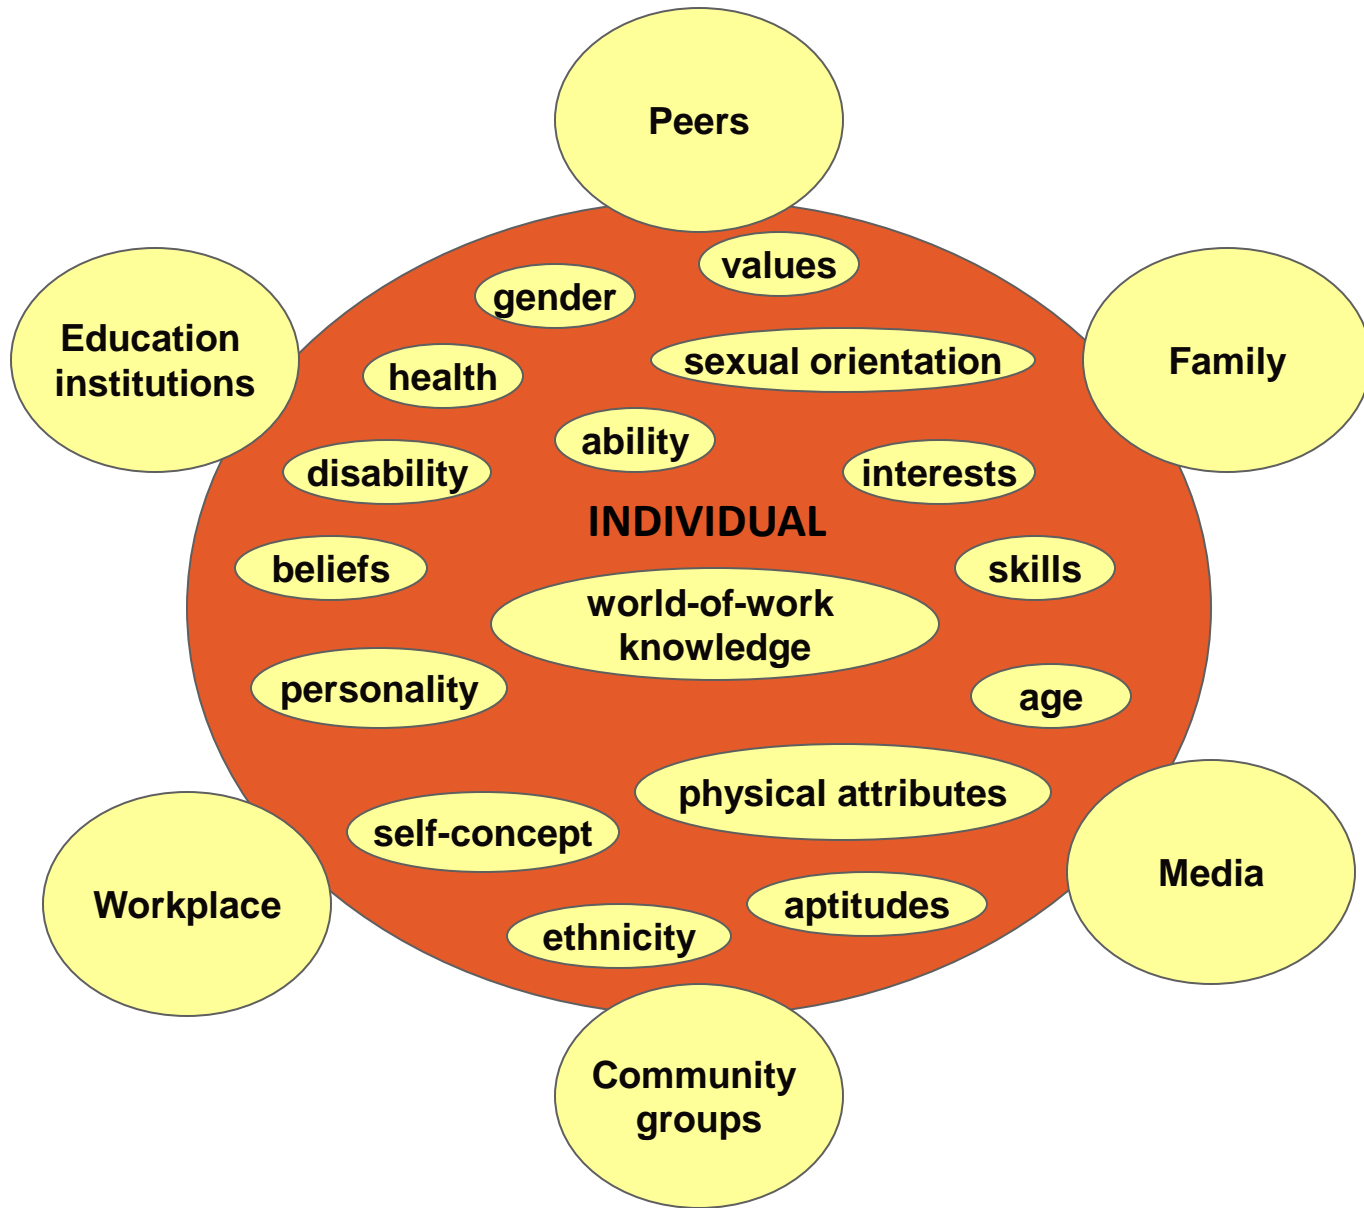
Peers

Education institutions

Family

values

gender

sexual orientation

health

ability

disability

interests

INDIVIDUAL

beliefs

skills

world-of-work knowledge

personality

age

physical attributes

self-concept

Media

Workplace

aptitudes

ethnicity

Community groups